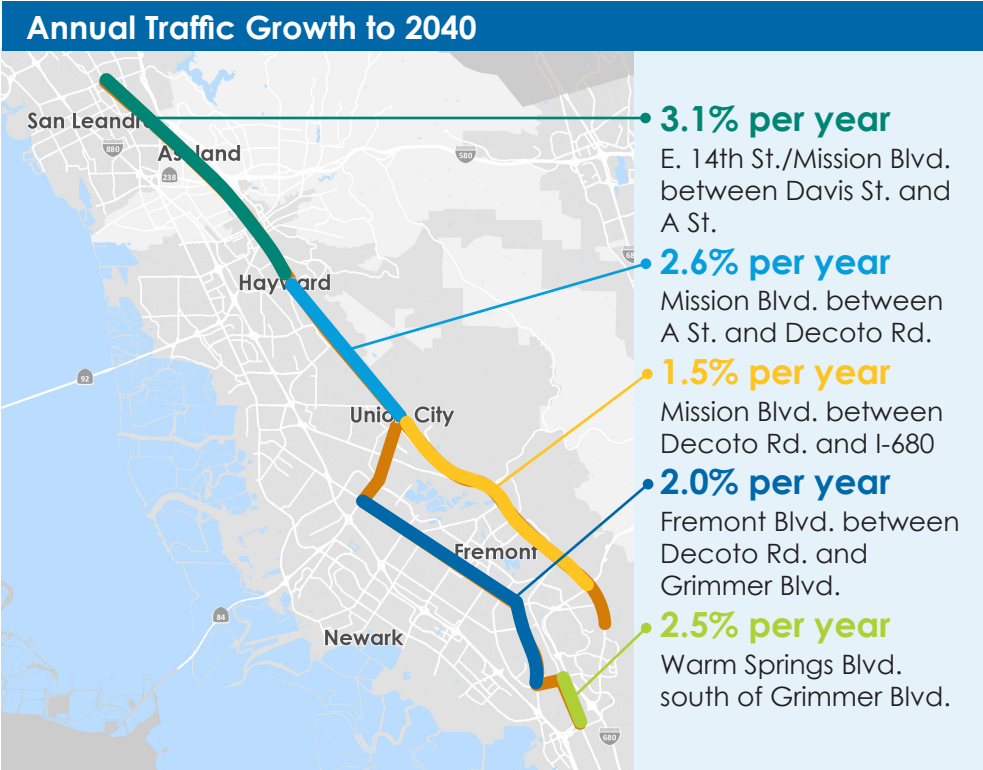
Annual Traffic Growth to 2040

San Leandro

880

Ashland

238

580

Hayward

92

Union City

Fremont

84

Newark

680

3.1% per year
E. 14th St./Mission Blvd. between Davis St. and A St.

2.6% per year
Mission Blvd. between A St. and Decoto Rd.

1.5% per year
Mission Blvd. between Decoto Rd. and I-680

2.0% per year
Fremont Blvd. between Decoto Rd. and Grimmer Blvd.

2.5% per year
Warm Springs Blvd. south of Grimmer Blvd.